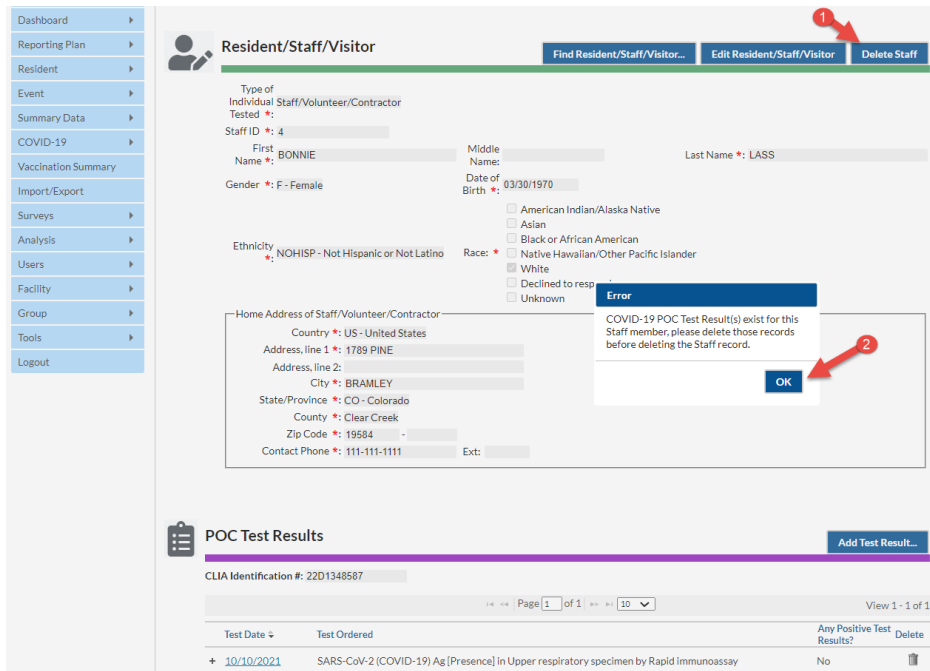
Dashboard
Reporting Plan
Resident
Event
Summary Data
COVID-19
Vaccination Summary
Import/Export
Surveys
Analysis
Users
Facility
Group
Tools
Logout

Resident/Staff/Visitor

Find Resident/Staff/Visitor... Edit Resident/Staff/Visitor 1 Delete Staff

Type of Individual Tested *: Staff/Volunteer/Contractor
Staff ID *: 4
First Name *: BONNIE
Middle Name:
Last Name *: LASS
Gender *: F - Female
Date of Birth *: 03/30/1970
Ethnicity *: NOHISP - Not Hispanic or Not Latino
Race: *
American Indian/Alaska Native
Asian
Black or African American
Native Hawaiian/Other Pacific Islander
White
Declined to resp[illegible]
Unknown

Error
COVID-19 POC Test Result(s) exist for this Staff member, please delete those records before deleting the Staff record.
2
OK

Home Address of Staff/Volunteer/Contractor
Country *: US - United States
Address, line 1 *: 1789 PINE
Address, line 2:
City *: BRAMLEY
State/Province *: CO - Colorado
County *: Clear Creek
Zip Code *: 19584 -
Contact Phone *: 111-111-1111 Ext:

POC Test Results
Add Test Result...
CLIA Identification #: 22D1348587
Page 1 of 1 10
View 1 - 1 of 1

| Test Date | Test Ordered | Any Positive Test Results? | Delete |
|---|---|---|---|
| + 10/10/2021 | SARS-CoV-2 (COVID-19) Ag [Presence] in Upper respiratory specimen by Rapid immunoassay | No | |